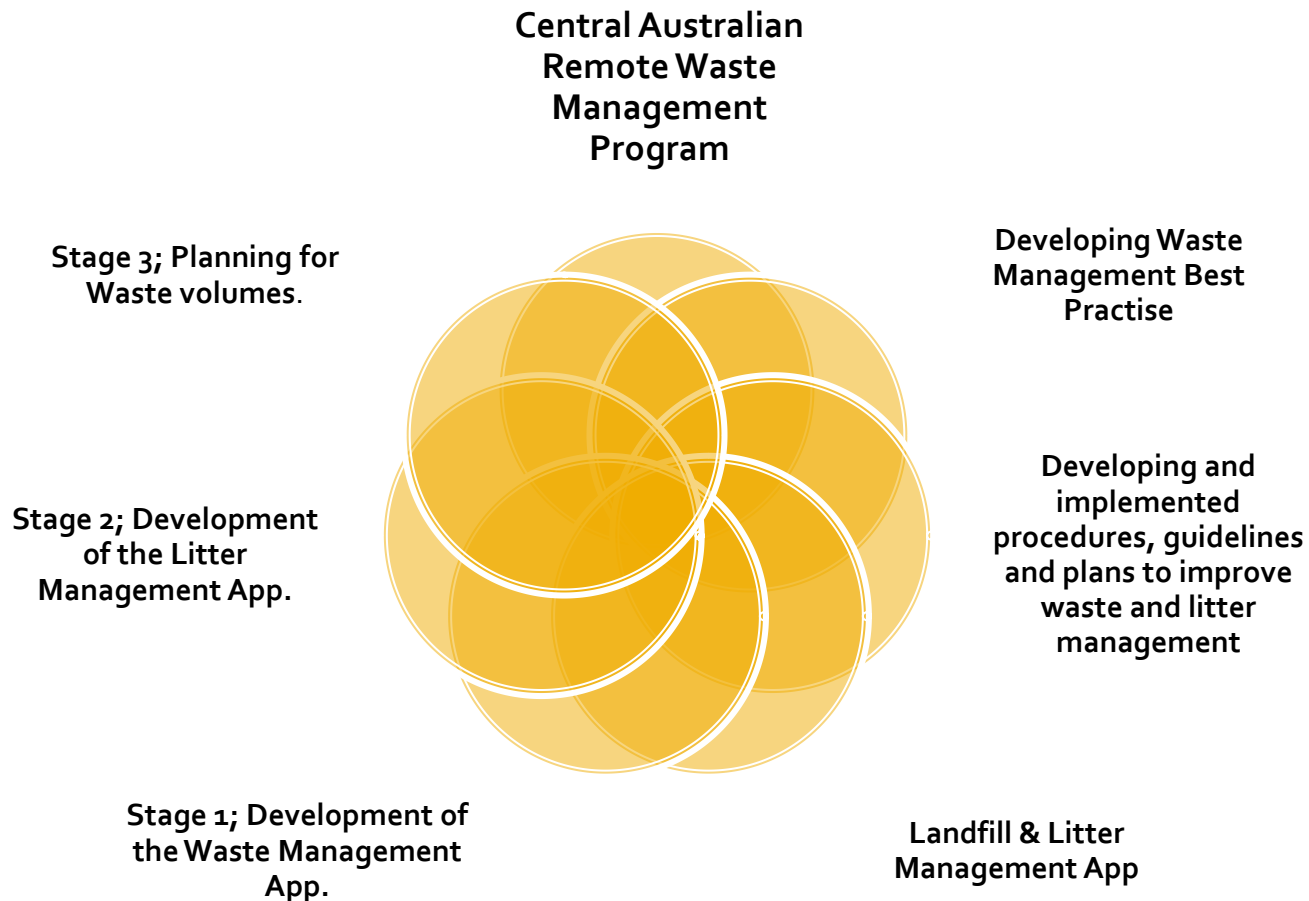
Central Australian Remote Waste Management Program

Developing Waste Management Best Practise

Developing and implemented procedures, guidelines and plans to improve waste and litter management

Landfill & Litter Management App

Stage 1; Development of the Waste Management App.

Stage 2; Development of the Litter Management App.

Stage 3; Planning for Waste volumes.